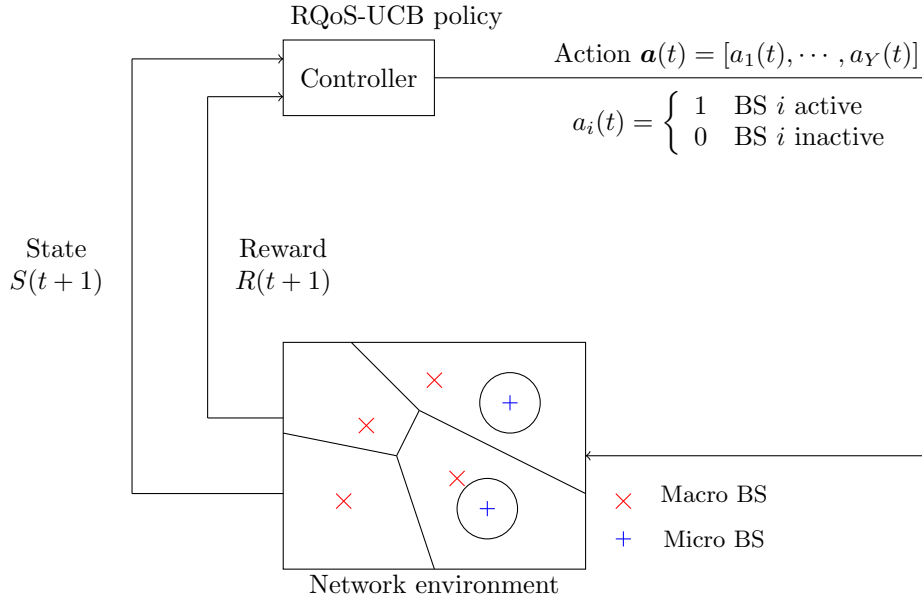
RQoS-UCB policy

Controller

Action $\boldsymbol{a}(t) = [a_1(t), \cdots, a_Y(t)]$

$a_i(t) = \begin{cases} 1 & \text{BS } i \text{ active} \\ 0 & \text{BS } i \text{ inactive} \end{cases}$

State
$S(t+1)$

Reward
$R(t+1)$

Macro BS

Micro BS

Network environment